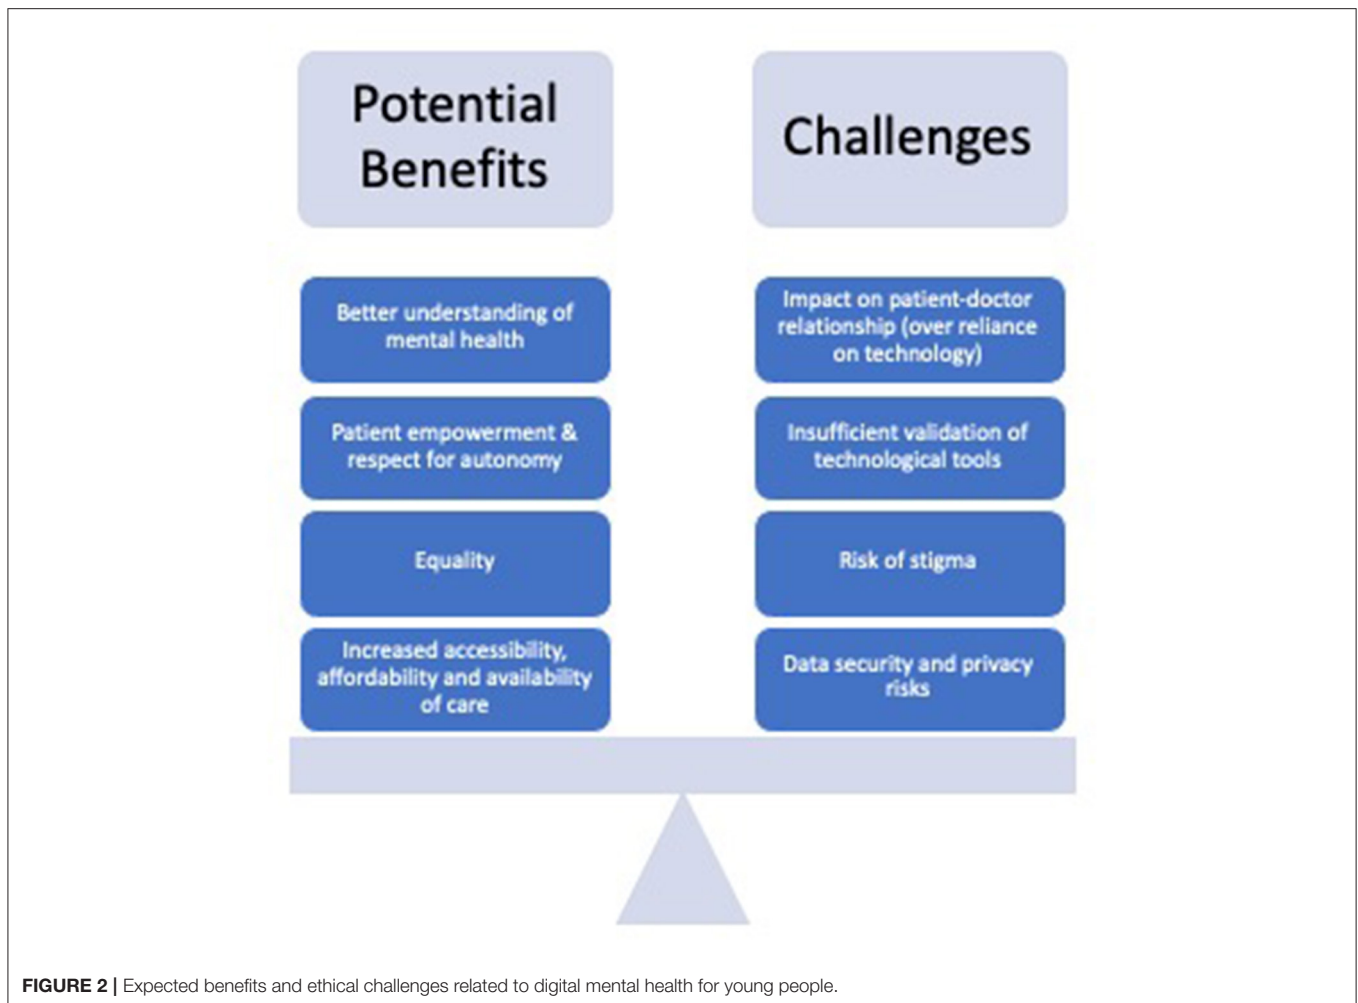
Potential Benefits

Better understanding of mental health

Patient empowerment & respect for autonomy

Equality

Increased accessibility, affordability and availability of care

Challenges

Impact on patient-doctor relationship (over reliance on technology)

Insufficient validation of technological tools

Risk of stigma

Data security and privacy risks

FIGURE 2 | Expected benefits and ethical challenges related to digital mental health for young people.